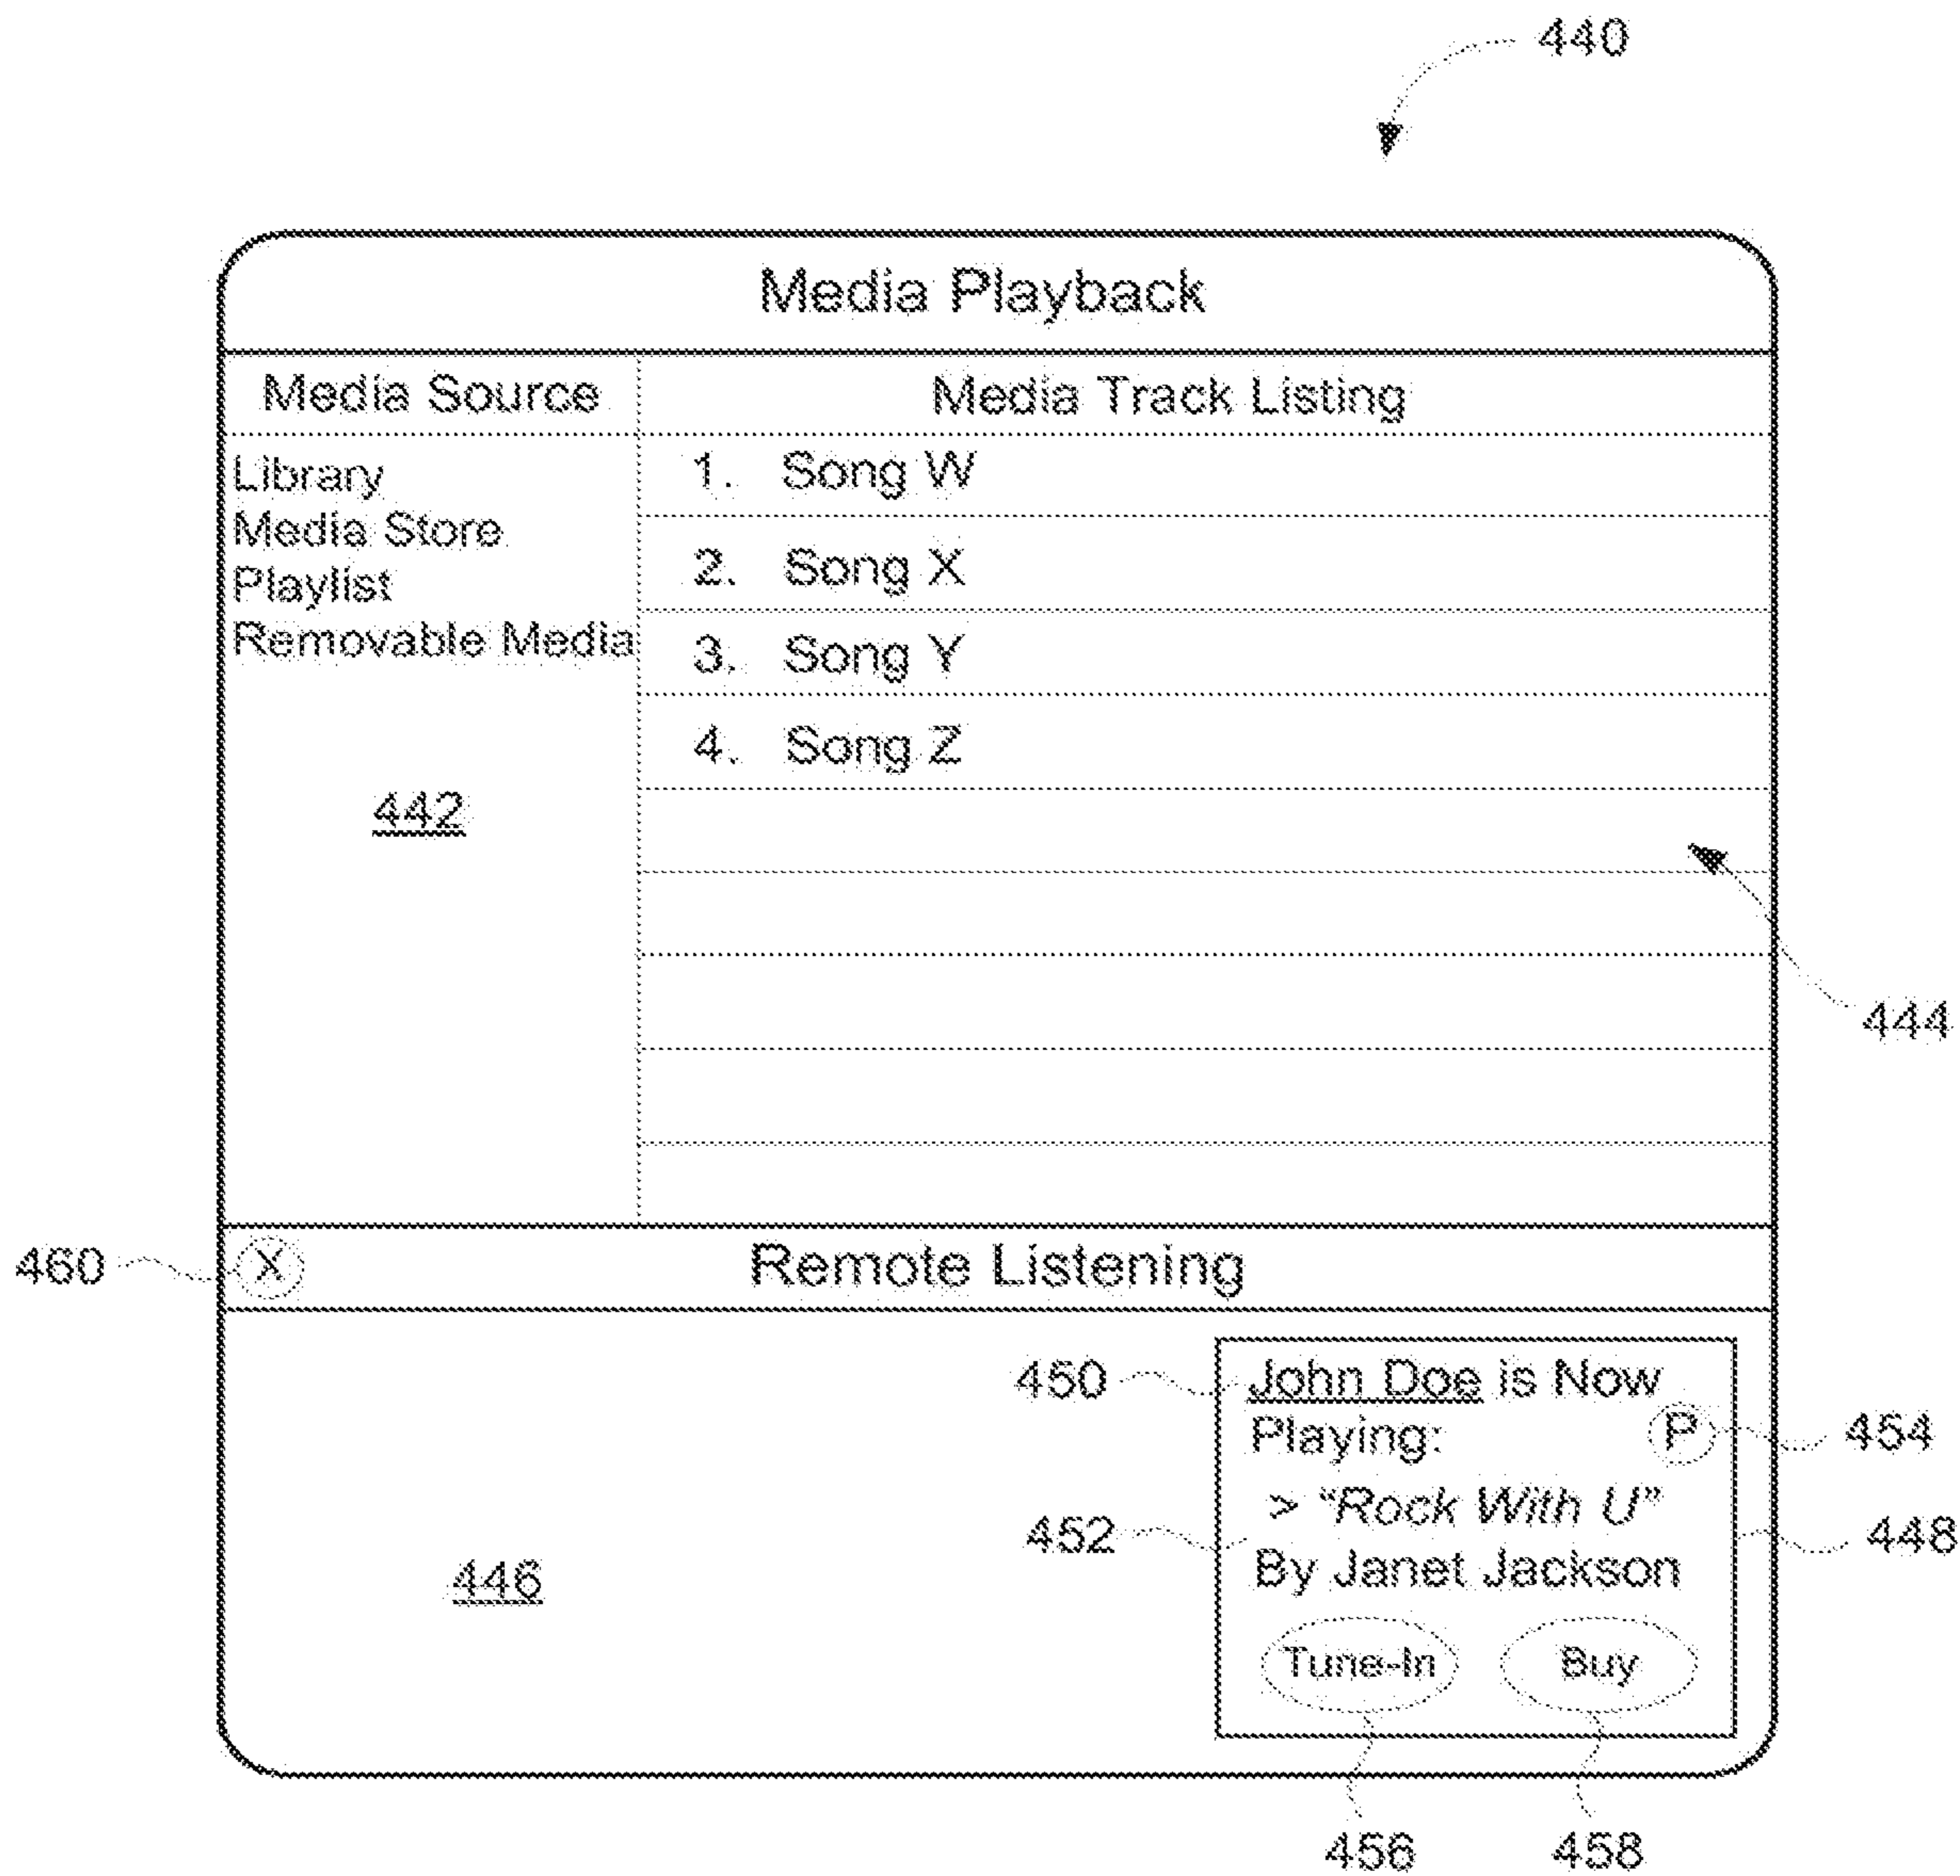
440

Media Playback

Media Source

Library
Media Store
Playlist
Removable Media

442

Media Track Listing

1. Song W
2. Song X
3. Song Y
4. Song Z

444

460 X Remote Listening

446

450 John Doe is Now Playing: P 454

452 > "Rock With U" By Janet Jackson 448

Tune-In Buy

456 458